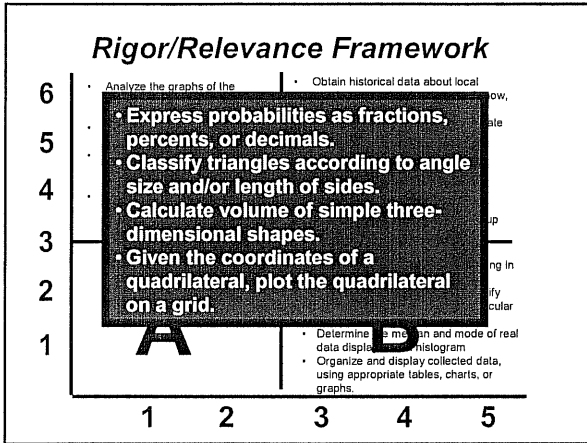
Rigor/Relevance Framework

6
5
4
3
2
1

• Analyze the graphs of the

• Obtain historical data about local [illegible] ow, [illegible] ate

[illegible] up

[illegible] ng in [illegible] fy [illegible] cular

• Express probabilities as fractions, percents, or decimals.
• Classify triangles according to angle size and/or length of sides.
• Calculate volume of simple three-dimensional shapes.
• Given the coordinates of a quadrilateral, plot the quadrilateral on a grid.

A

B

• Determine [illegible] me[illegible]an and mode of real data displa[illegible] histogram
• Organize and display collected data, using appropriate tables, charts, or graphs.

1 2 3 4 5